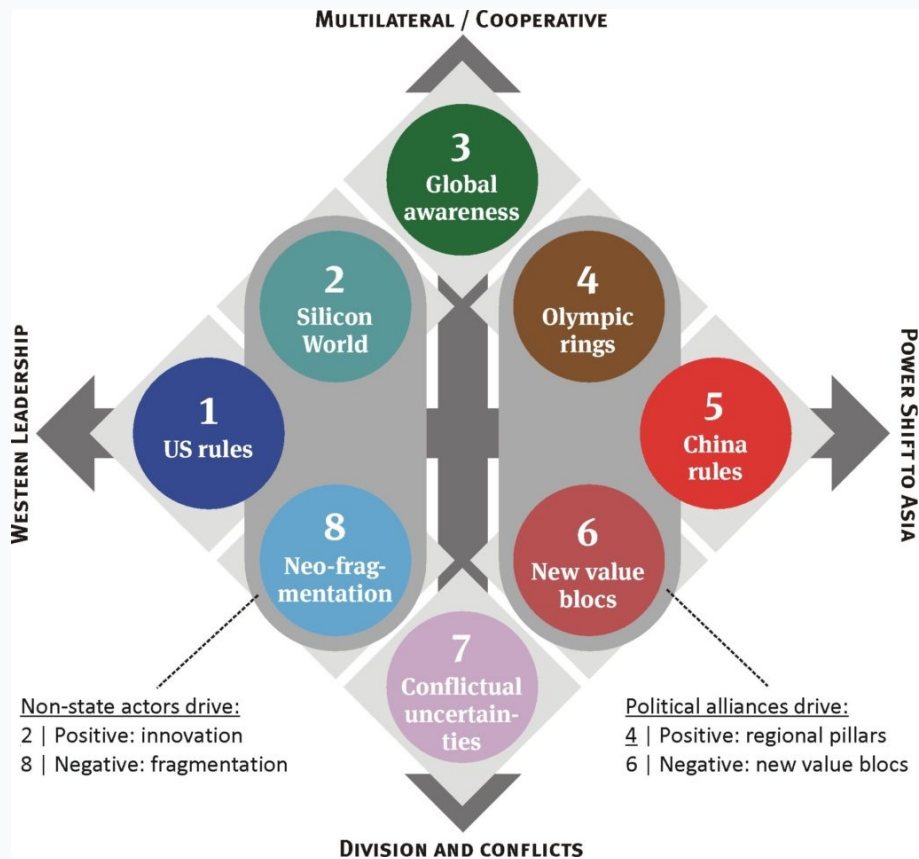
MULTILATERAL / COOPERATIVE

3
Global awareness

2
Silicon World

4
Olympic rings

WESTERN LEADERSHIP

1
US rules

5
China rules

POWER SHIFT TO ASIA

8
Neo-fragmentation

6
New value blocs

7
Conflictual uncertainties

Non-state actors drive:
2 | Positive: innovation
8 | Negative: fragmentation

Political alliances drive:
4 | Positive: regional pillars
6 | Negative: new value blocs

DIVISION AND CONFLICTS